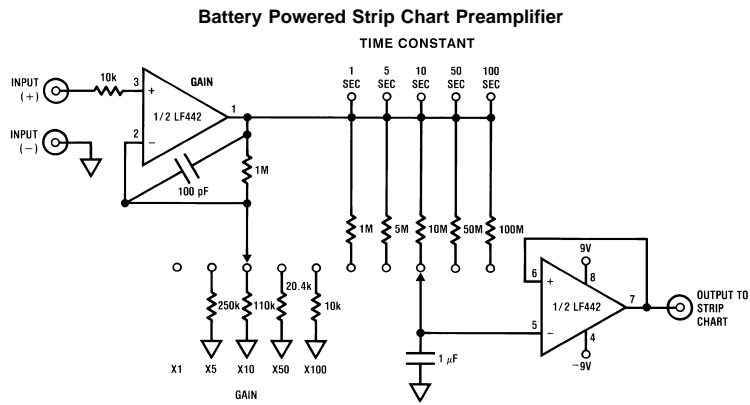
Battery Powered Strip Chart Preamplifier

TIME CONSTANT

INPUT (+)

10k

3

+

GAIN

1/2 LF442

1

INPUT (−)

2

−

100 pF

1M

1 SEC

5 SEC

10 SEC

50 SEC

100 SEC

1M

5M

10M

50M

100M

250k

110k

20.4k

10k

X1

X5

X10

X50

X100

GAIN

1 μF

9V

6

+

8

1/2 LF442

7

5

−

4

−9V

OUTPUT TO STRIP CHART